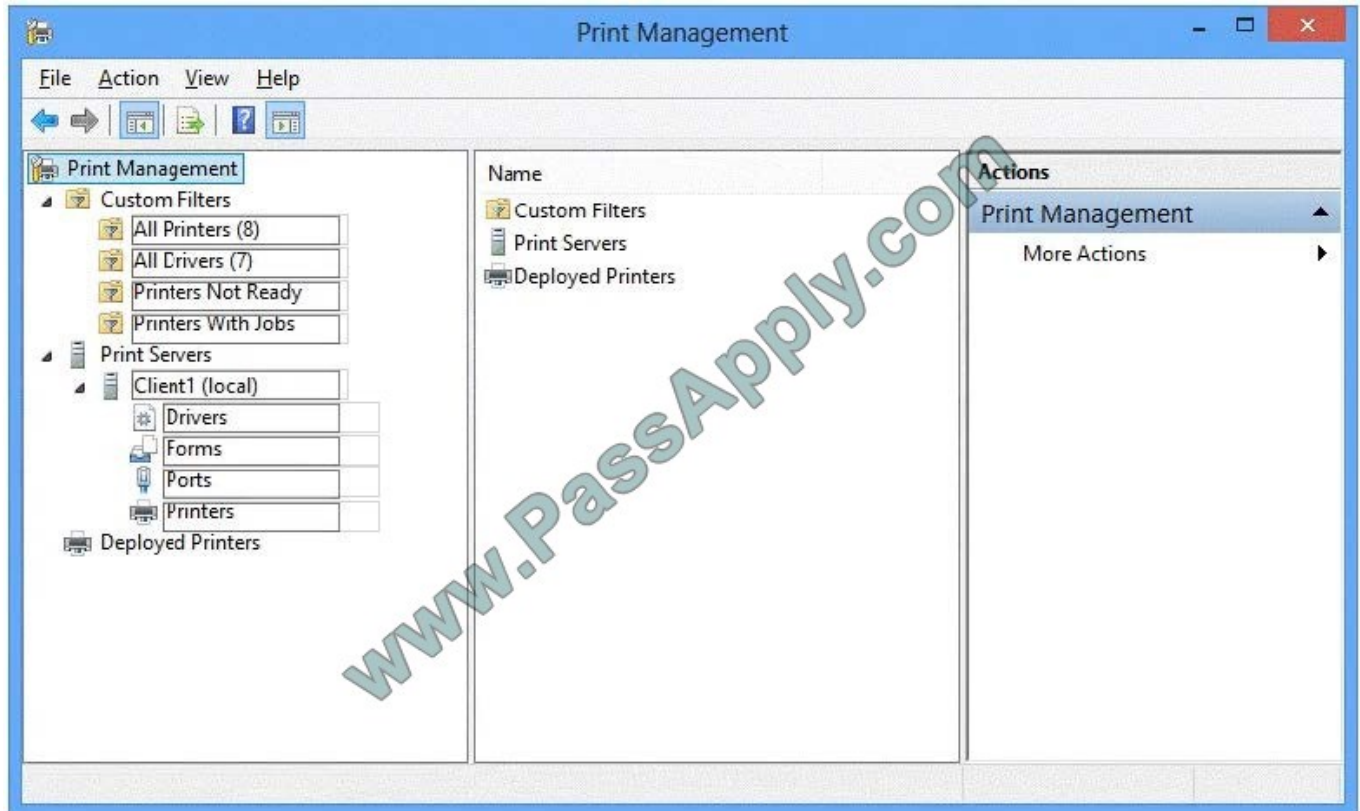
Print Management

File Action View Help

Print Management
Custom Filters
All Printers (8)
All Drivers (7)
Printers Not Ready
Printers With Jobs
Print Servers
Client1 (local)
Drivers
Forms
Ports
Printers
Deployed Printers

Name
Custom Filters
Print Servers
Deployed Printers

Actions
Print Management
More Actions

www.PassApply.com